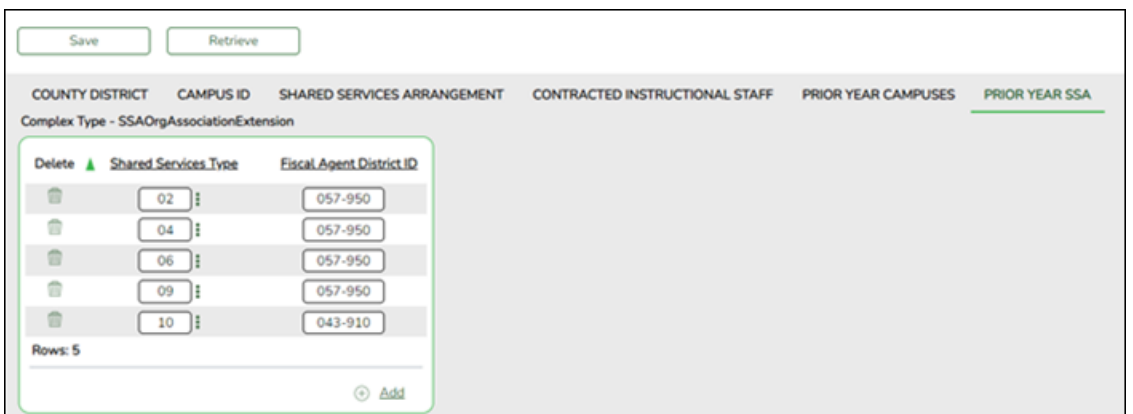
Save Retrieve

COUNTY DISTRICT CAMPUS ID SHARED SERVICES ARRANGEMENT CONTRACTED INSTRUCTIONAL STAFF PRIOR YEAR CAMPUSES PRIOR YEAR SSA

Complex Type - SSAOrgAssociationExtension

| Delete | Shared Services Type | Fiscal Agent District ID |
|---|---|---|
| | 02 | 057-950 |
| | 04 | 057-950 |
| | 06 | 057-950 |
| | 09 | 057-950 |
| | 10 | 043-910 |

Rows: 5

Add